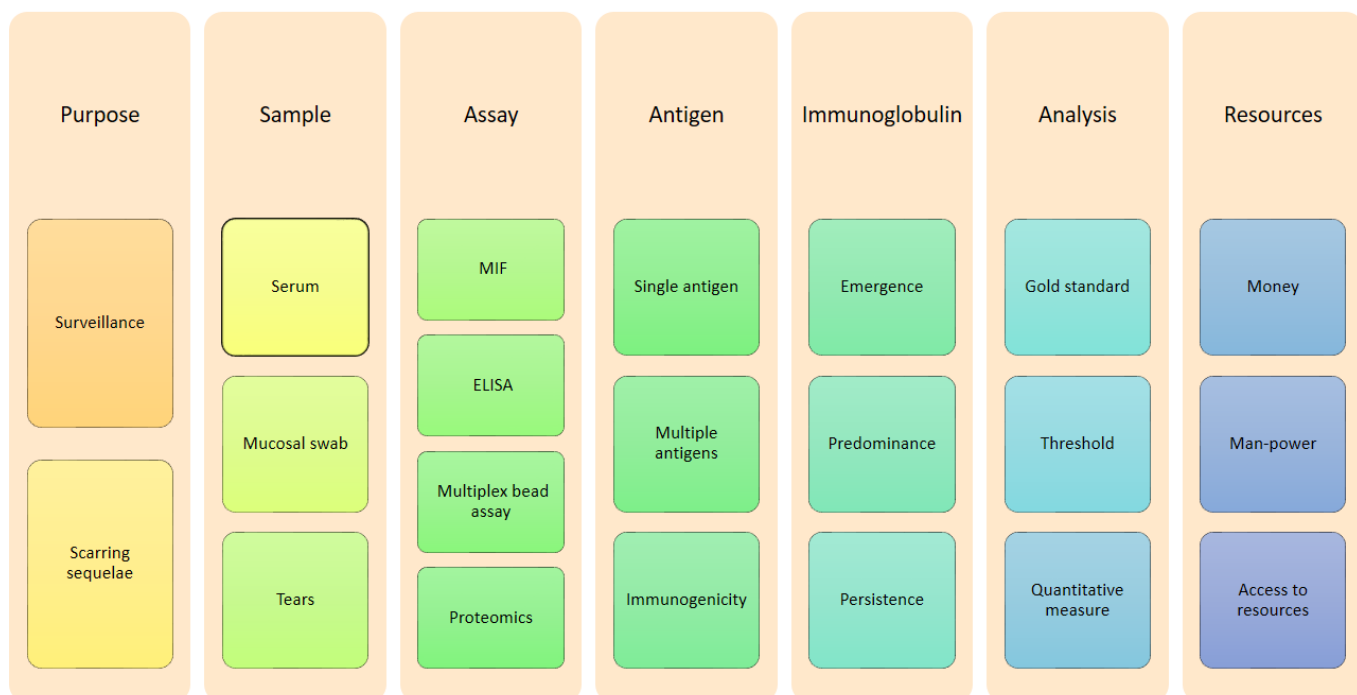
Purpose

Surveillance

Scarring sequelae

Sample

Serum

Mucosal swab

Tears

Assay

MIF

ELISA

Multiplex bead assay

Proteomics

Antigen

Single antigen

Multiple antigens

Immunogenicity

Immunoglobulin

Emergence

Predominance

Persistence

Analysis

Gold standard

Threshold

Quantitative measure

Resources

Money

Man-power

Access to resources